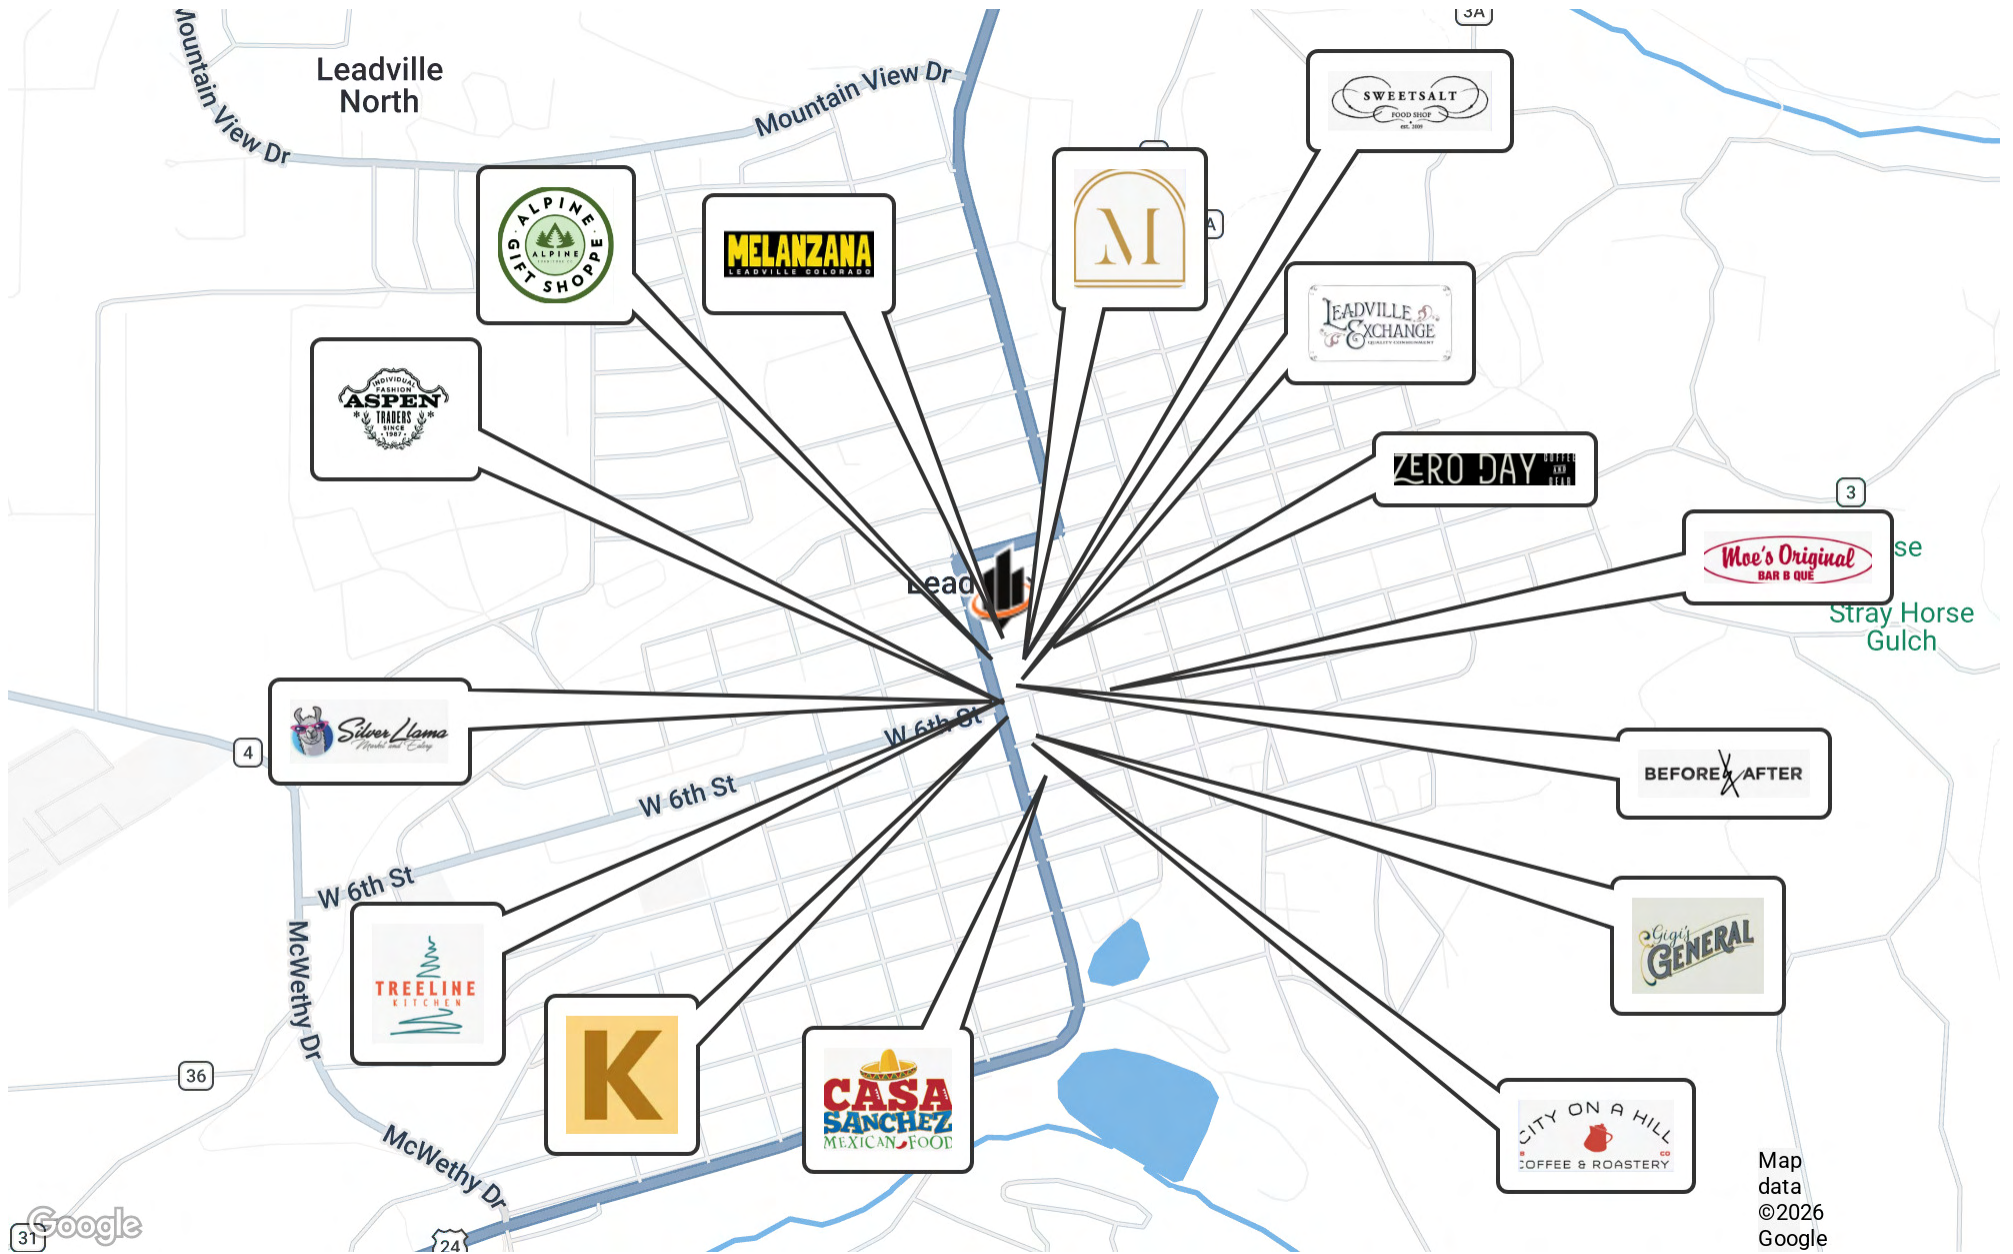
Mountain View Dr

Leadville North

Mountain View Dr

3A

SWEETSALT FOOD SHOP est. 2019

ALPINE GIFT SHOPPE ALPINE

MELANZANA LEADVILLE COLORADO

M

A

LEADVILLE EXCHANGE QUALITY CONSIGNMENT

INDIVIDUAL FASHION ASPEN TRADERS SINCE 1987

ZERO DAY

3

Moe's Original BAR B QUE

se

Stray Horse Gulch

Lead

Silver Llama Market and Eatery

4

W 6th St

W 6th St

BEFORE & AFTER

W 6th St

TREELINE KITCHEN

Gigi's GENERAL

McWethy Dr

K

CASA SANCHEZ MEXICAN FOOD

36

CITY ON A HILL COFFEE & ROASTERY CO

McWethy Dr

Map data ©2026 Google

Google

31

24